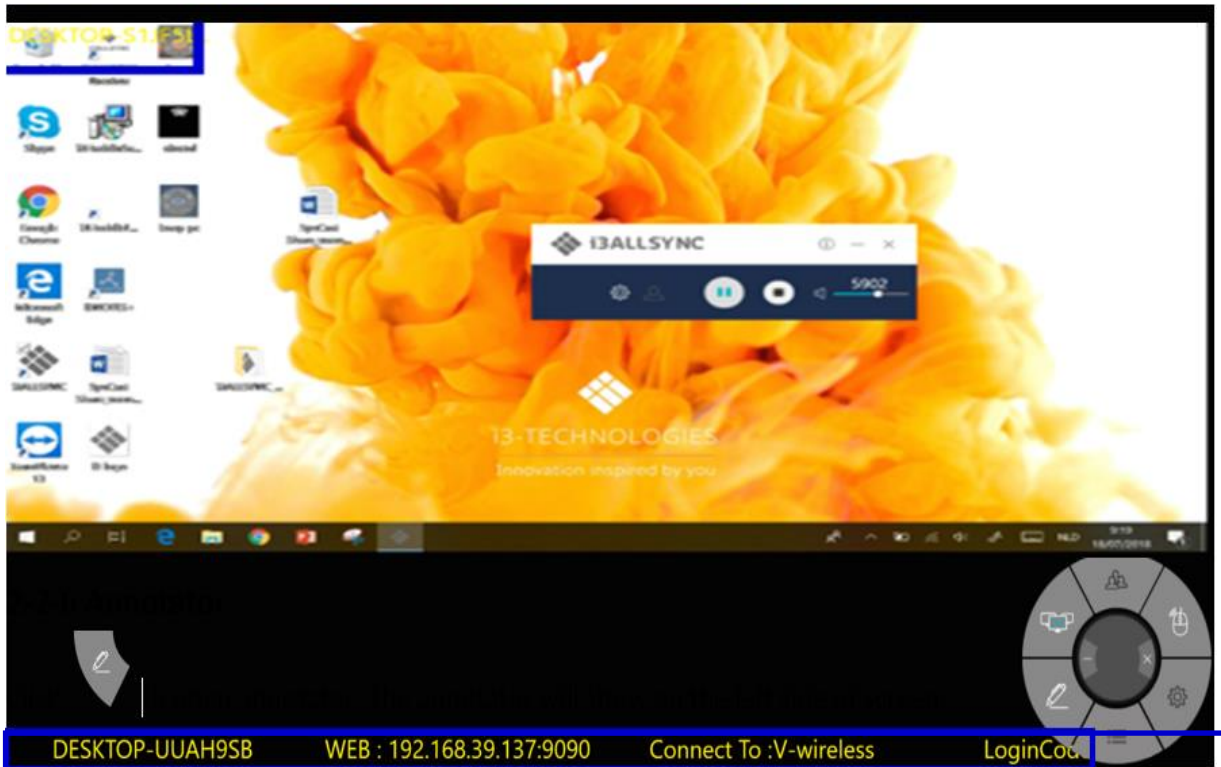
DESKTOP-S1JF5I

Skype

Google Chrome

Microsoft Edge

I3ALLSYNC

TeamViewer 13

I3 logo

I3ALLSYNC

5902

I3-TECHNOLOGIES

Innovation inspired by you

NLD

DESKTOP-UUAH9SB WEB : 192.168.39.137:9090 Connect To :V-wireless LoginCod